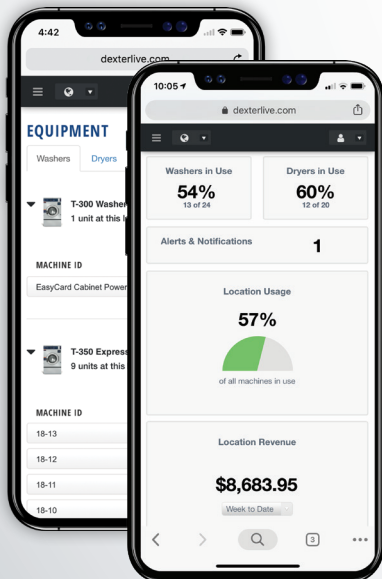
4:42

dexterlive.com

EQUIPMENT

Washers

Dryers

T-300 Washer

1 unit at this l

MACHINE ID

EasyCard Cabinet Power

T-350 Express

9 units at this

MACHINE ID

18-13

18-12

18-11

18-10

10:05

dexterlive.com

Washers in Use

54%

13 of 24

Dryers in Use

60%

12 of 20

Alerts & Notifications

1

Location Usage

57%

of all machines in use

Location Revenue

$8,683.95

Week to Date

3